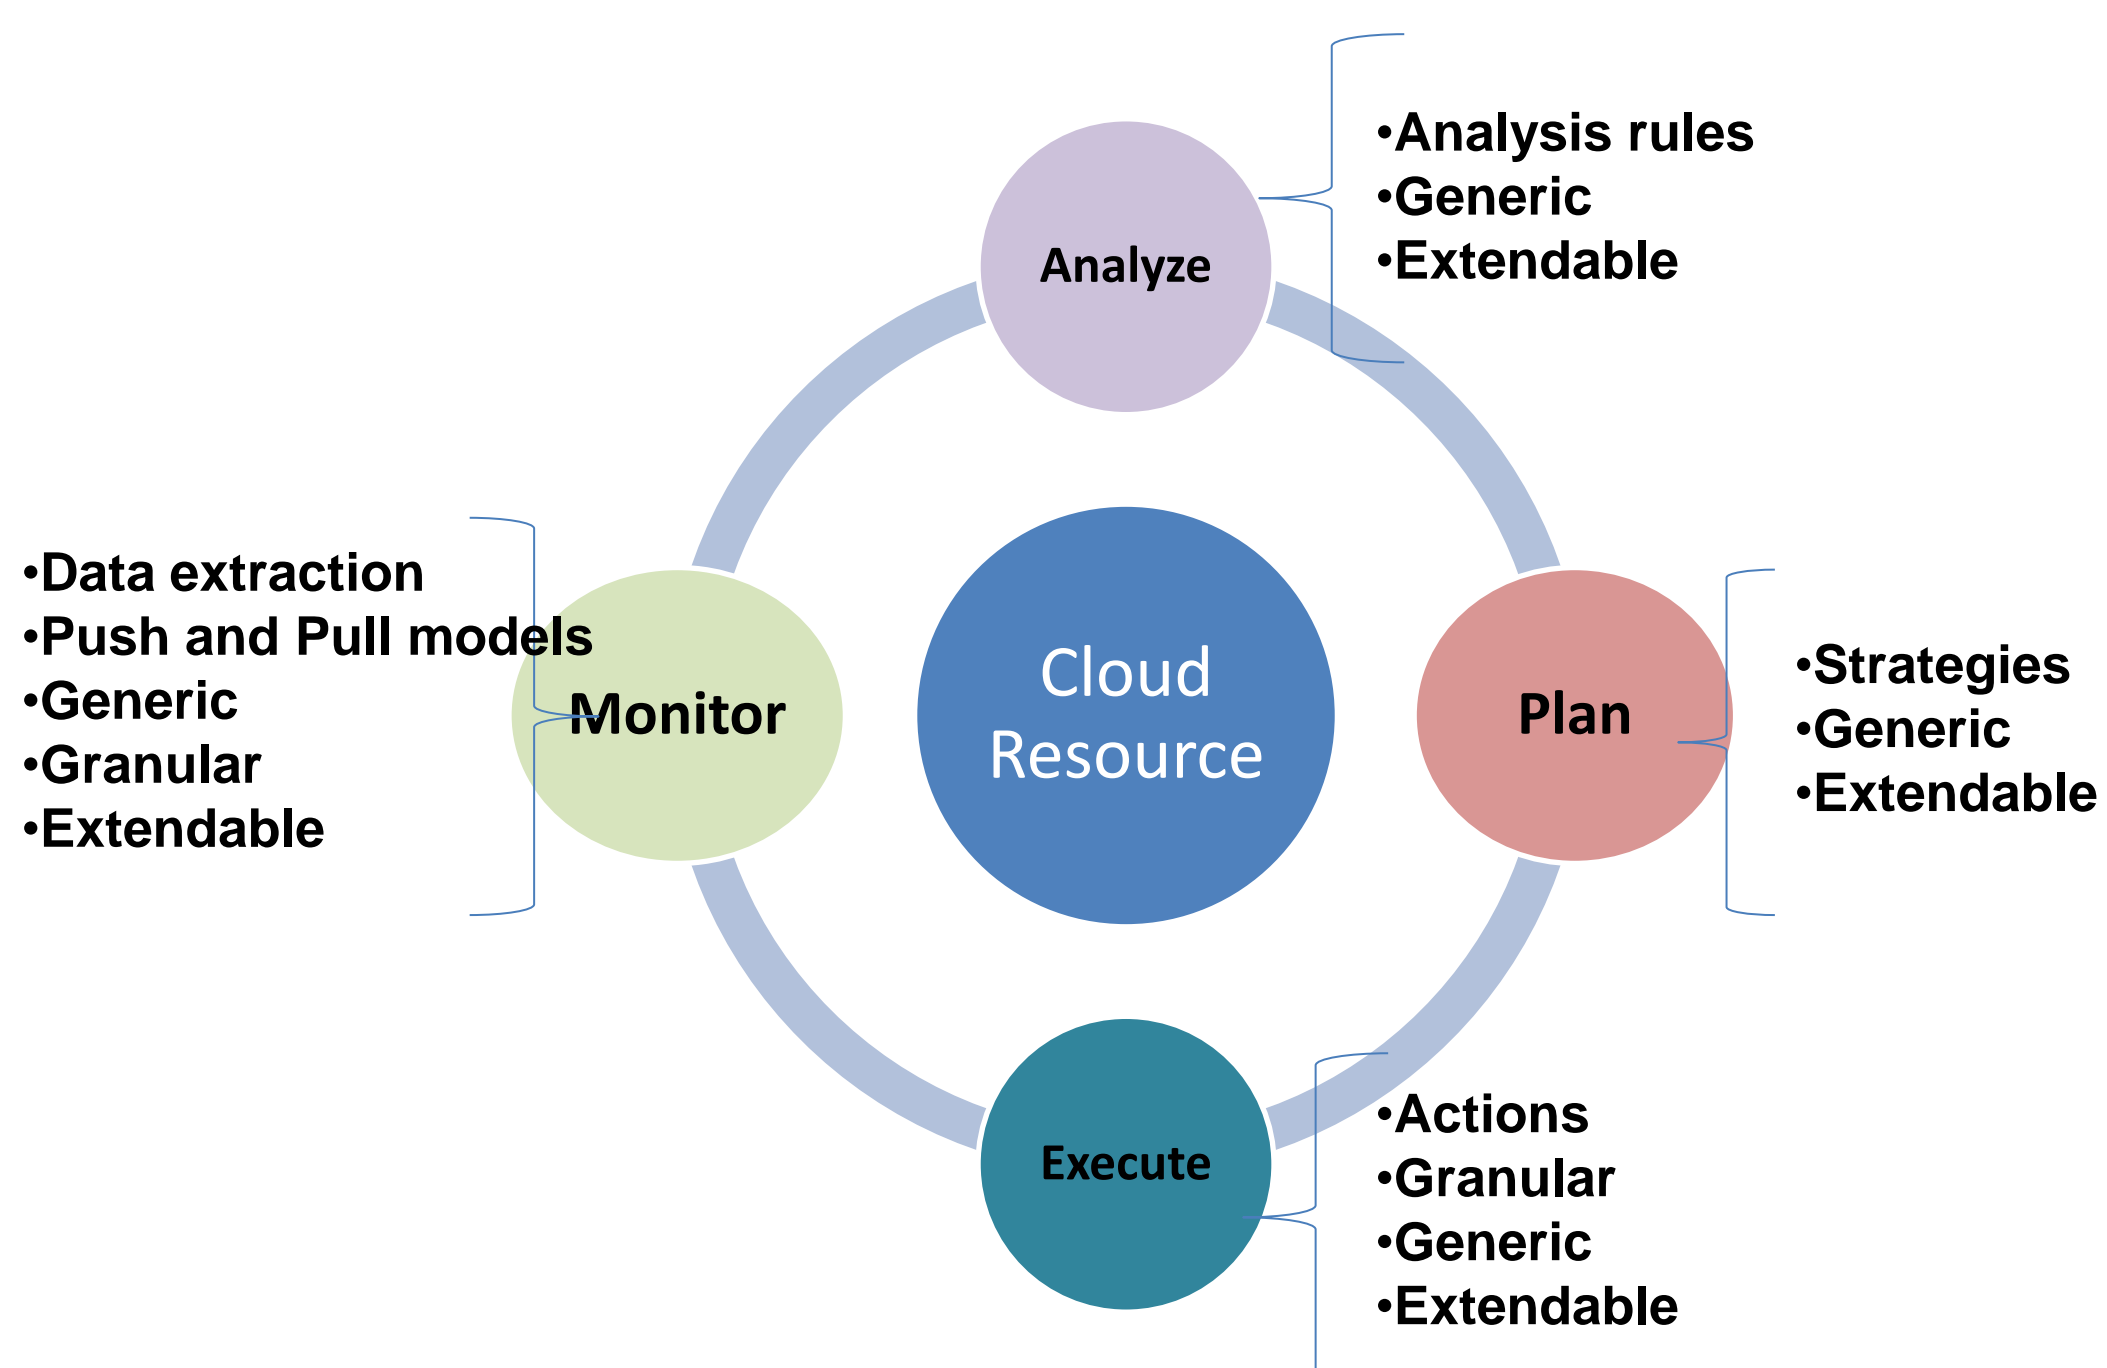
Analyze

•Analysis rules
•Generic
•Extendable

•Data extraction
•Push and Pull models
•Generic
•Granular
•Extendable

Monitor

Cloud Resource

Plan

•Strategies
•Generic
•Extendable

Execute

•Actions
•Granular
•Generic
•Extendable